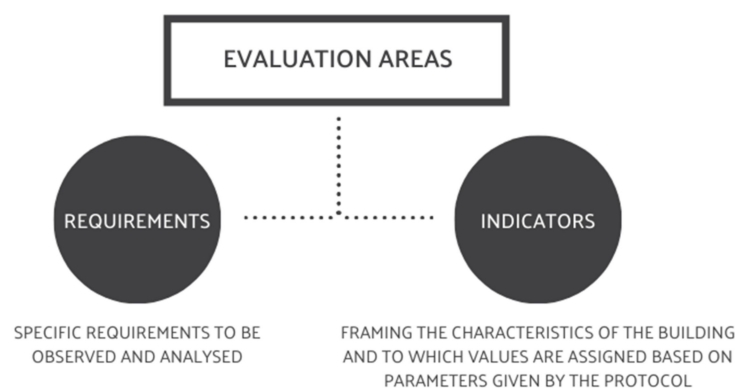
EVALUATION AREAS

REQUIREMENTS

INDICATORS

SPECIFIC REQUIREMENTS TO BE OBSERVED AND ANALYSED

FRAMING THE CHARACTERISTICS OF THE BUILDING AND TO WHICH VALUES ARE ASSIGNED BASED ON PARAMETERS GIVEN BY THE PROTOCOL